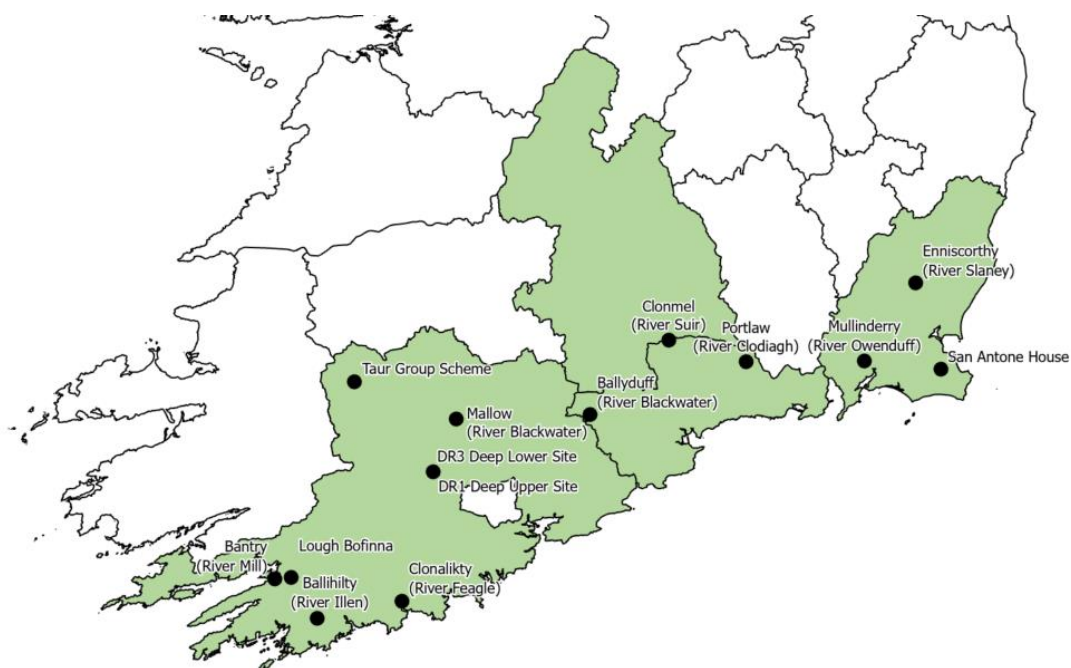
Enniscorthy
(River Slaney)

Clonmel
(River Suir)

Portlaw
(River Clodiagh)

Mullinderry
(River Owenduff)

San Antone House

Taur Group Scheme

Ballyduff
(River Blackwater)

Mallow
(River Blackwater)

DR3 Deep Lower Site

DR1 Deep Upper Site

Bantry
(River Mill)

Lough Bofinna

Ballihilty
(River Illen)

Clonalikty
(River Feagle)